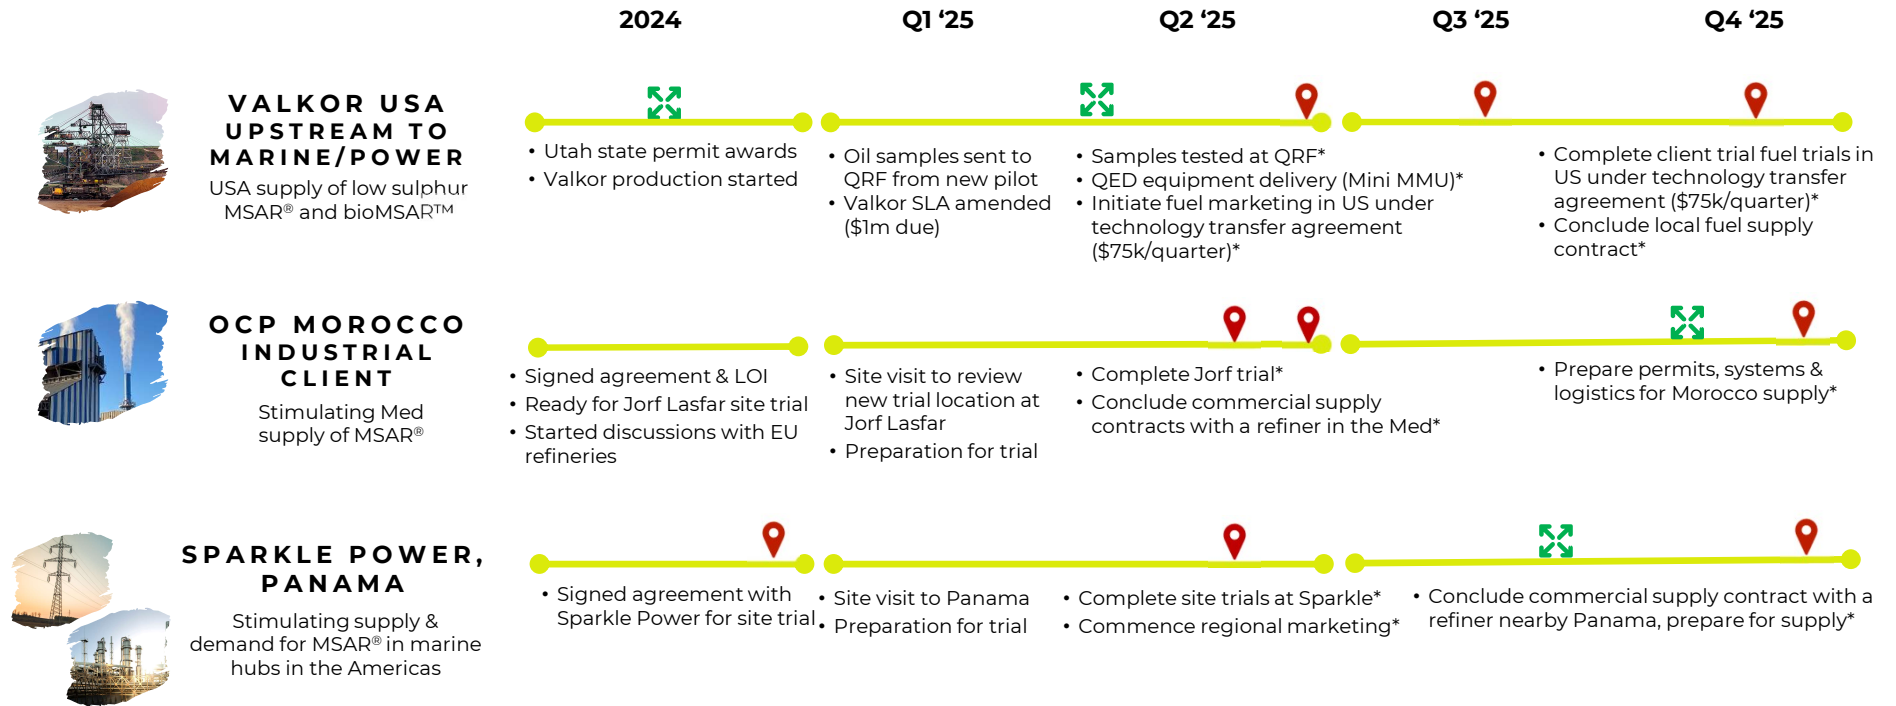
2024
Q1 '25
Q2 '25
Q3 '25
Q4 '25

VALKOR USA UPSTREAM TO MARINE/POWER
USA supply of low sulphur MSAR® and bioMSAR™

• Utah state permit awards
• Valkor production started

• Oil samples sent to QRF from new pilot
• Valkor SLA amended ($1m due)

• Samples tested at QRF*
• QED equipment delivery (Mini MMU)*
• Initiate fuel marketing in US under technology transfer agreement ($75k/quarter)*

• Complete client trial fuel trials in US under technology transfer agreement ($75k/quarter)*
• Conclude local fuel supply contract*

OCP MOROCCO INDUSTRIAL CLIENT
Stimulating Med supply of MSAR®

• Signed agreement & LOI
• Ready for Jorf Lasfar site trial
• Started discussions with EU refineries

• Site visit to review new trial location at Jorf Lasfar
• Preparation for trial

• Complete Jorf trial*
• Conclude commercial supply contracts with a refiner in the Med*

• Prepare permits, systems & logistics for Morocco supply*

SPARKLE POWER, PANAMA
Stimulating supply & demand for MSAR® in marine hubs in the Americas

• Signed agreement with Sparkle Power for site trial

• Site visit to Panama
• Preparation for trial

• Complete site trials at Sparkle*
• Commence regional marketing*

• Conclude commercial supply contract with a refiner nearby Panama, prepare for supply*